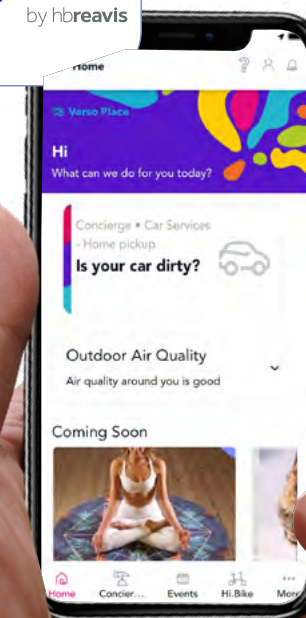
by hbreavis

Home

Varso Place

Hi
What can we do for you today?

Concierge • Car Services - Home pickup
Is your car dirty?

Outdoor Air Quality
Air quality around you is good

Coming Soon

Home Concier... Events Hi.Bike More